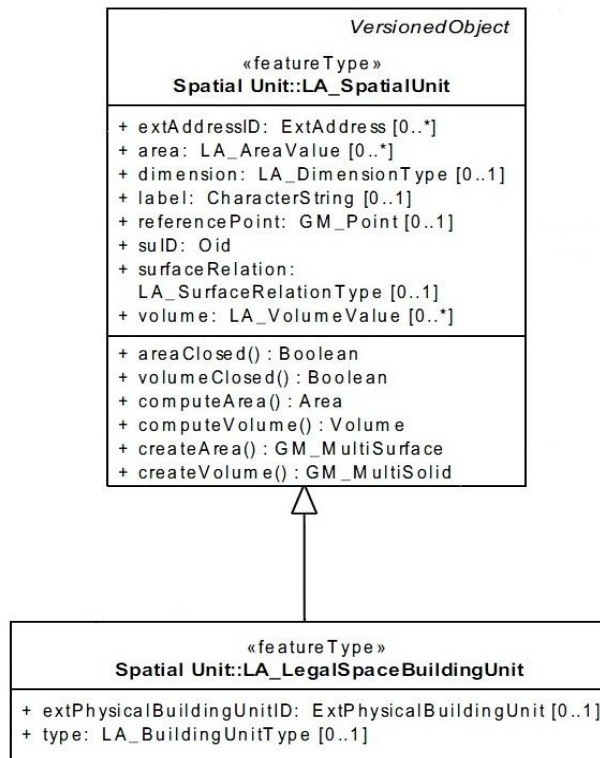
VersionedObject

«featureType»
Spatial Unit::LA_SpatialUnit

+ extAddressID: ExtAddress [0..*]
+ area: LA_AreaValue [0..*]
+ dimension: LA_DimensionType [0..1]
+ label: CharacterString [0..1]
+ referencePoint: GM_Point [0..1]
+ suID: Oid
+ surfaceRelation: LA_SurfaceRelationType [0..1]
+ volume: LA_VolumeValue [0..*]

+ areaClosed() : Boolean
+ volumeClosed() : Boolean
+ computeArea() : Area
+ computeVolume() : Volume
+ createArea() : GM_MultiSurface
+ createVolume() : GM_MultiSolid

«featureType»
Spatial Unit::LA_LegalSpaceBuildingUnit

+ extPhysicalBuildingUnitID: ExtPhysicalBuildingUnit [0..1]
+ type: LA_BuildingUnitType [0..1]